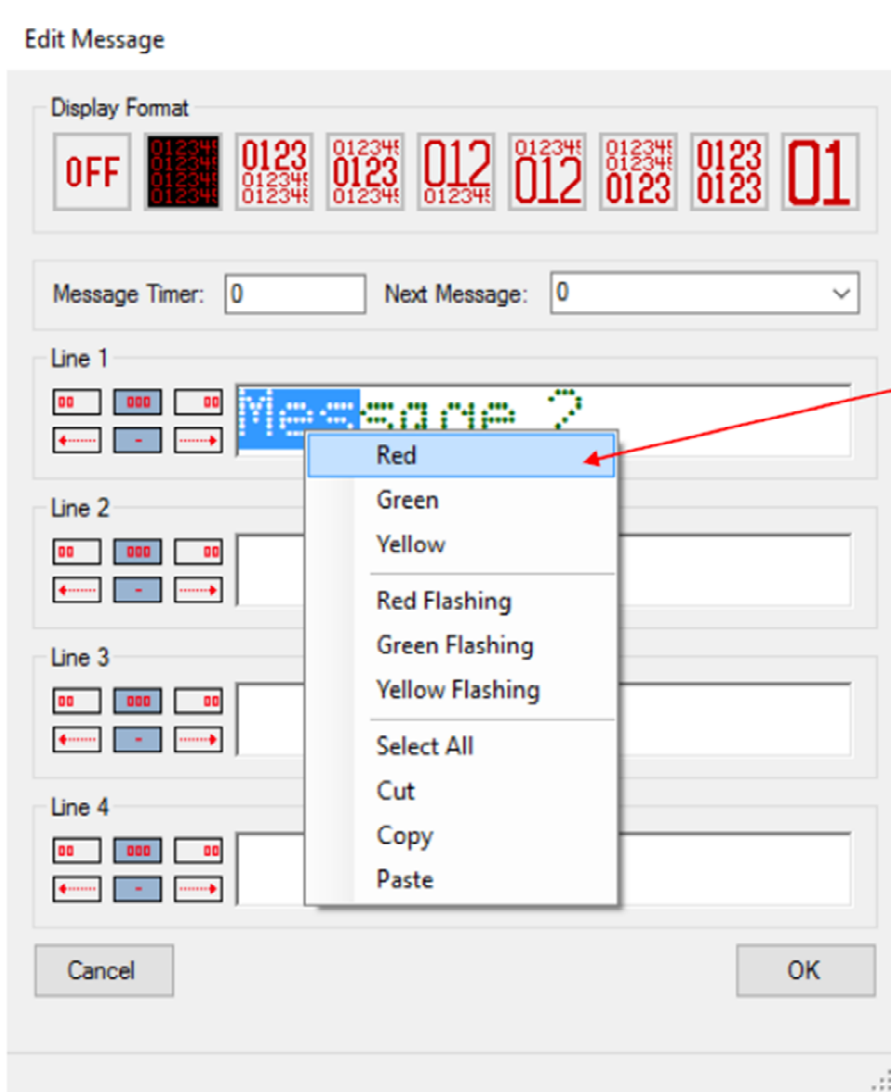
Edit Message

Display Format

OFF 012345 012345 012345 012345 0123 012345 012345 012345 0123 012345 012 012345 012345 012 012345 012345 0123 0123 0123 01

Message Timer: 0 Next Message: 0

Line 1

Message 2

Red
Green
Yellow
Red Flashing
Green Flashing
Yellow Flashing
Select All
Cut
Copy
Paste

Line 2

Line 3

Line 4

Cancel

OK